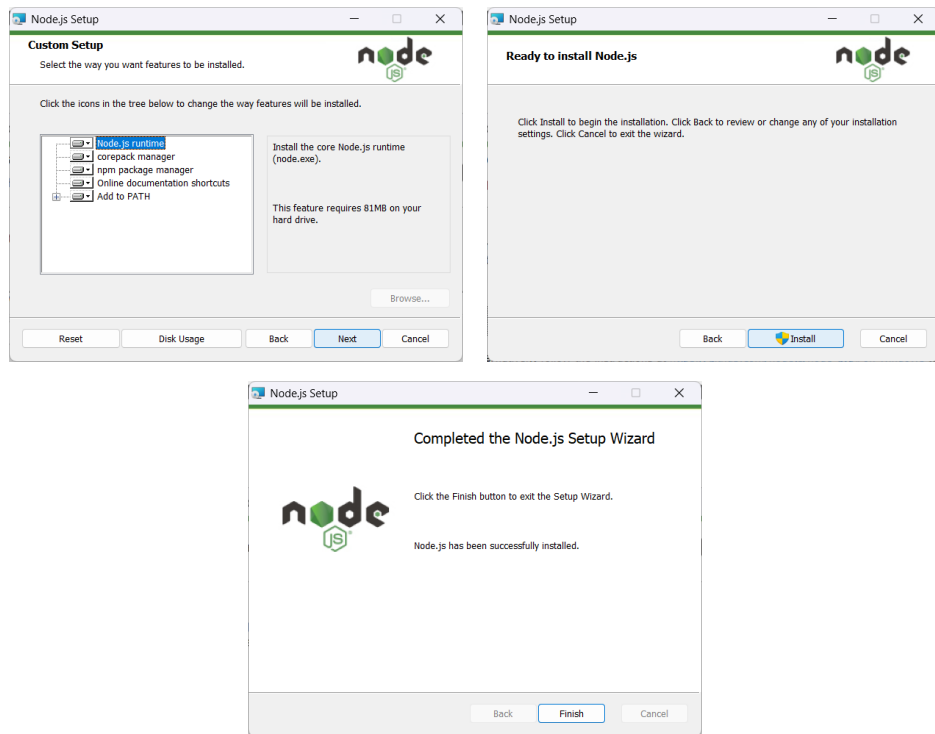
Node.js Setup

Custom Setup
Select the way you want features to be installed.

node js

Click the icons in the tree below to change the way features will be installed.

Node.js runtime
corepack manager
npm package manager
Online documentation shortcuts
Add to PATH

Install the core Node.js runtime (node.exe).

This feature requires 81MB on your hard drive.

Browse...

Reset
Disk Usage
Back
Next
Cancel

Node.js Setup

Ready to install Node.js

node js

Click Install to begin the installation. Click Back to review or change any of your installation settings. Click Cancel to exit the wizard.

Back
Install
Cancel

Node.js Setup

Completed the Node.js Setup Wizard

node js

Click the Finish button to exit the Setup Wizard.

Node.js has been successfully installed.

Back
Finish
Cancel